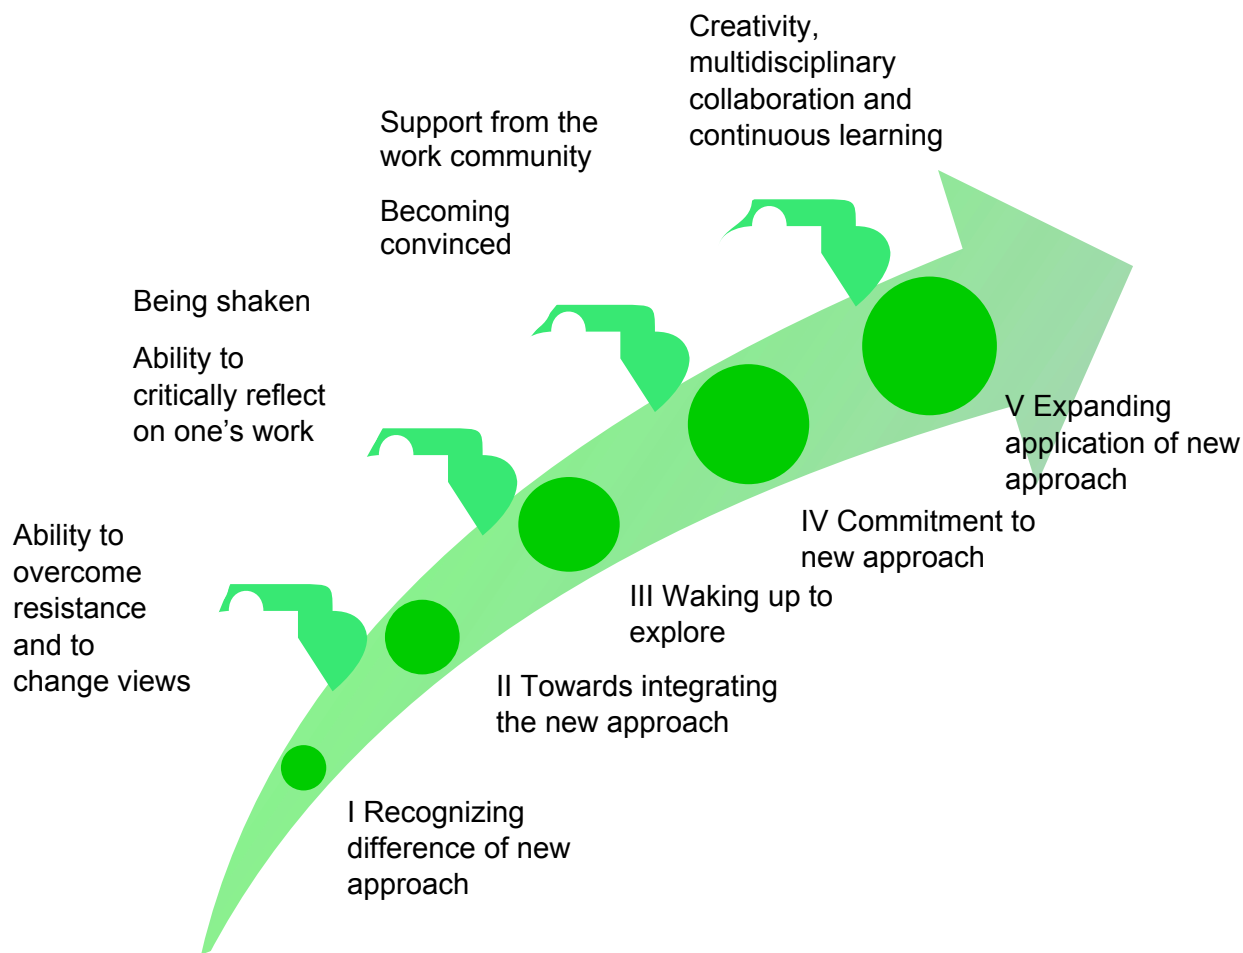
Creativity, multidisciplinary collaboration and continuous learning

Support from the work community

Becoming convinced

Being shaken

Ability to critically reflect on one’s work

Ability to overcome resistance and to change views

V Expanding application of new approach

IV Commitment to new approach

III Waking up to explore

II Towards integrating the new approach

I Recognizing difference of new approach